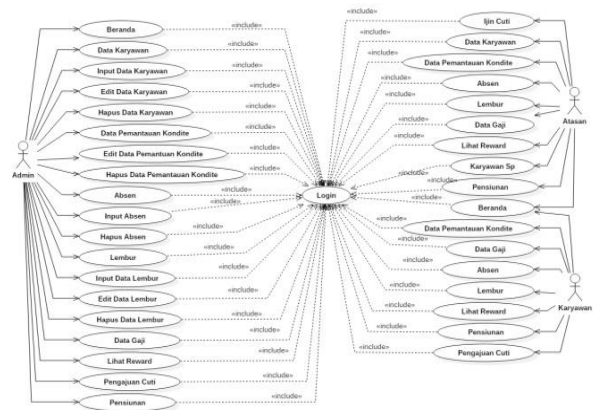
Admin

Beranda
«include»
Data Karyawan
«include»
Input Data Karyawan
«include»
Edit Data Karyawan
«include»
Hapus Data Karyawan
«include»
Data Pemantauan Kondite
«include»
Edit Data Pemantauan Kondite
«include»
Hapus Data Pemantauan Kondite
«include»
Absen
«include»
Input Absen
«include»
Hapus Absen
«include»
Lembur
«include»
Input Data Lembur
«include»
Edit Data Lembur
«include»
Hapus Data Lembur
«include»
Data Gaji
«include»
Lihat Reward
«include»
Pengajuan Cuti
«include»
Pensiunan
«include»

Login

Atasan

«include»
Ijin Cuti
«include»
Data Karyawan
«include»
Data Pemantauan Kondite
«include»
Absen
«include»
Lembur
«include»
Data Gaji
«include»
Lihat Reward
«include»
Karyawan Sp
«include»
Pensiunan
«include»
Beranda

Karyawan

«include»
Data Pemantauan Kondite
«include»
Data Gaji
«include»
Absen
«include»
Lembur
«include»
Lihat Reward
«include»
Pensiunan
«include»
Pengajuan Cuti